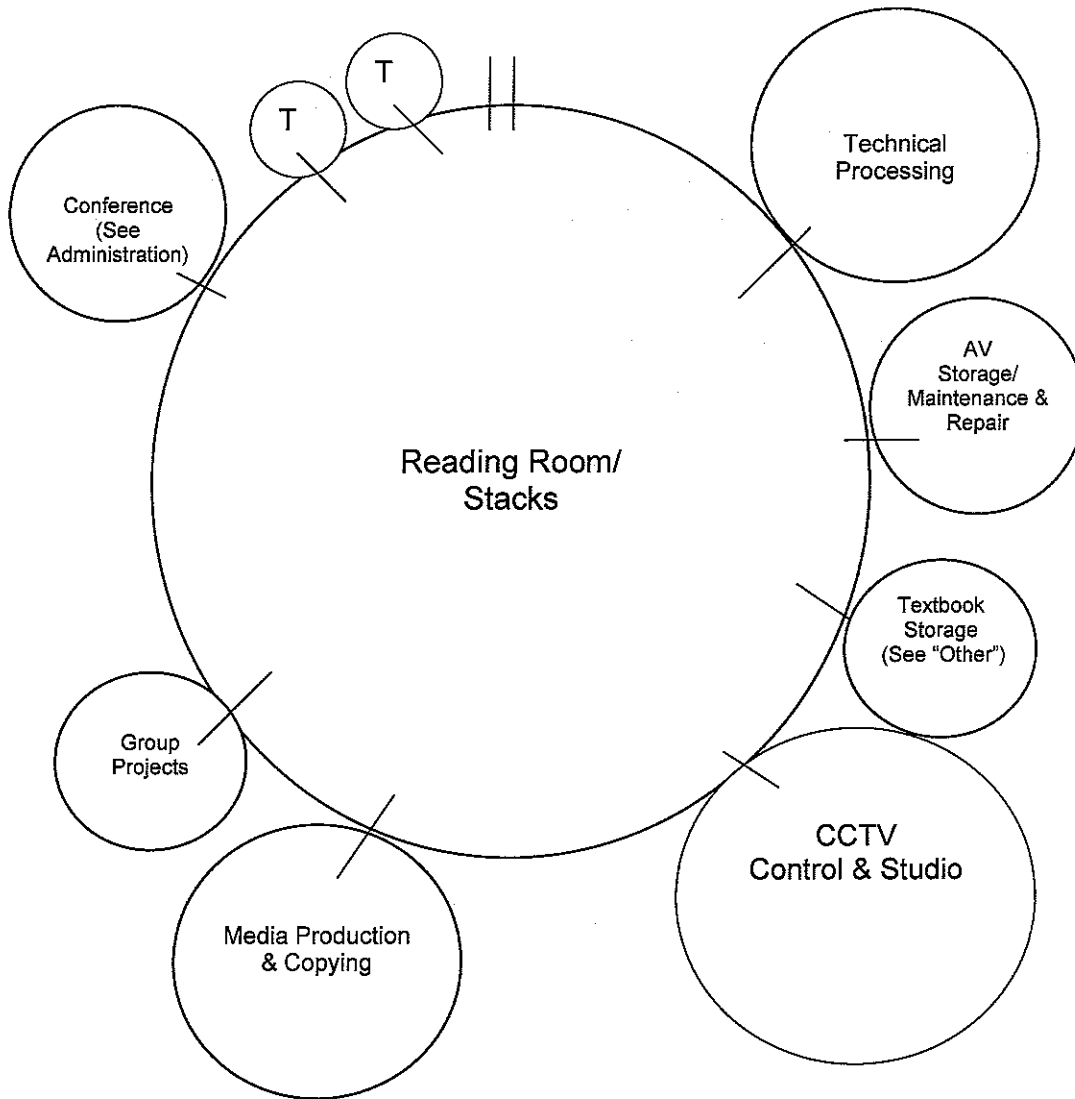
T

T

Technical Processing

Conference (See Administration)

AV Storage/ Maintenance & Repair

Reading Room/ Stacks

Textbook Storage (See "Other")

Group Projects

CCTV Control & Studio

Media Production & Copying